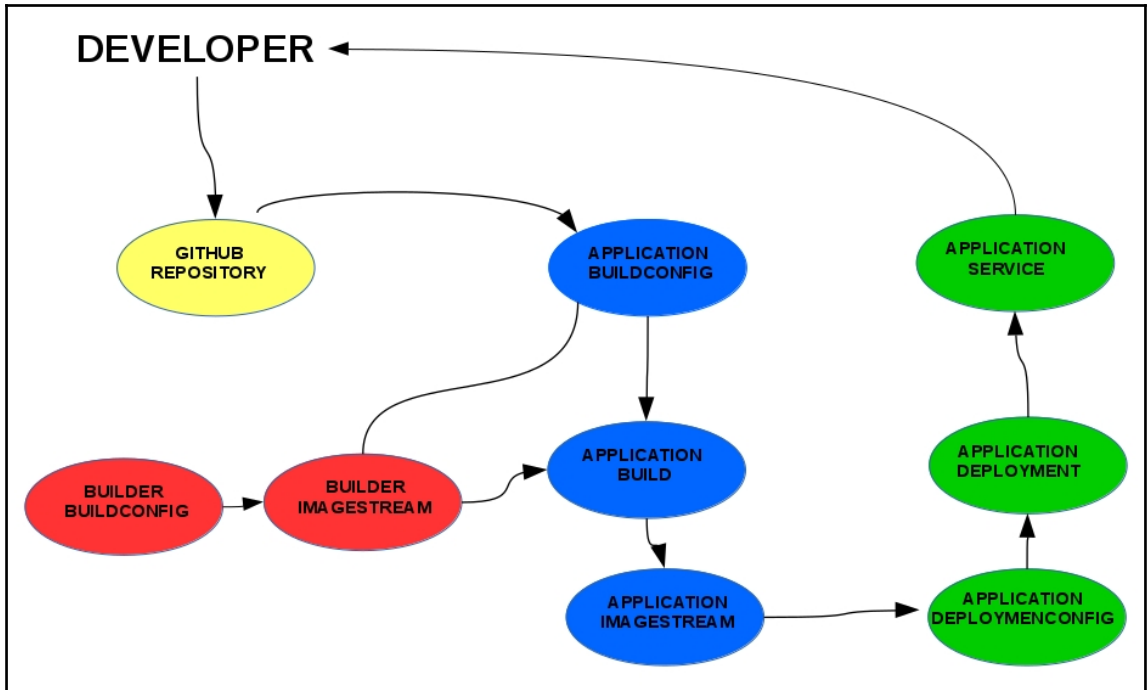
DEVELOPER

GITHUB REPOSITORY

APPLICATION BUILDCONFIG

APPLICATION SERVICE

BUILDER BUILDCONFIG

BUILDER IMAGESTREAM

APPLICATION BUILD

APPLICATION DEPLOYMENT

APPLICATION IMAGESTREAM

APPLICATION DEPLOYMENCONFIG